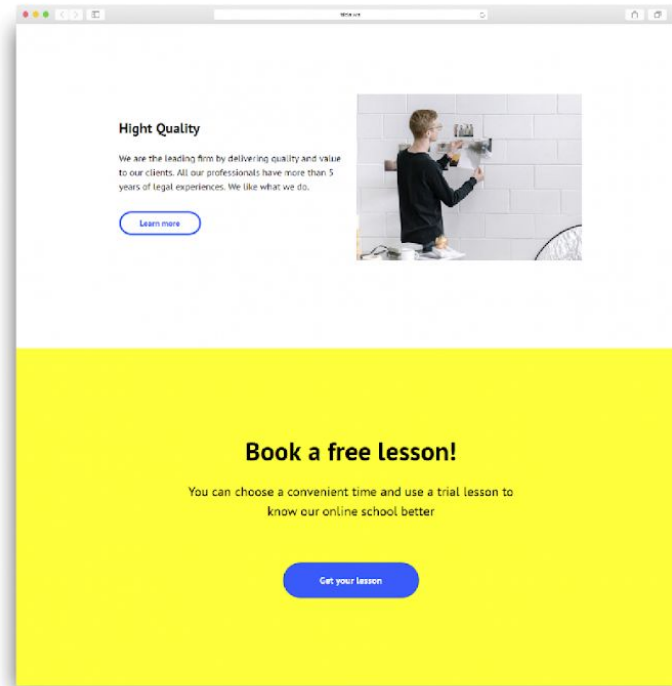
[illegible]

Hight Quality

We are the leading firm by delivering quality and value to our clients. All our professionals have more than 5 years of legal experiences. We like what we do.

Learn more

Book a free lesson!

You can choose a convenient time and use a trial lesson to know our online school better

Get your lesson